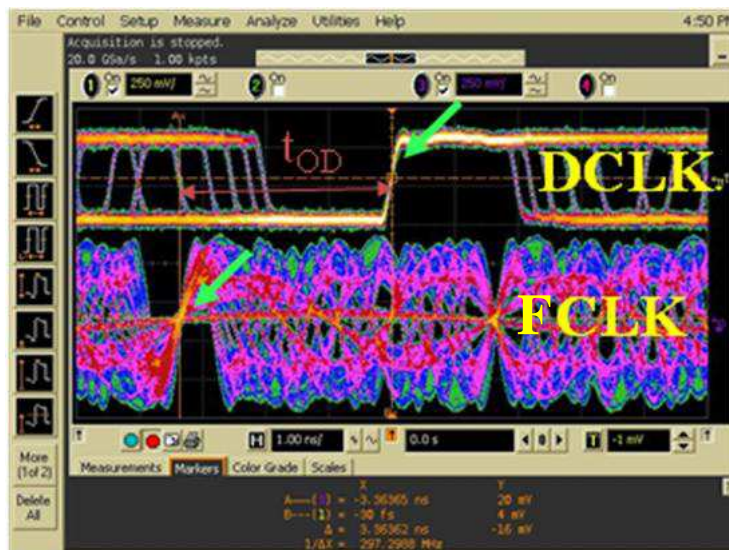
File Control Setup Measure Analyze Utilities Help 4:50 P

Acquisition is stopped.
20.0 GSa/s 1.00 kpts

1 On 250 mV/ 2 On 3 On 250 mV/ 4 On

$t_{OD}$

DCLK

FCLK

More (1of 2)

Delete All

1.00 ns/ 0.0 s -1 mV

Measurements Markers Color Grade Scales

X Y
A—(3) = -3.36365 ns 20 mV
B—(1) = -30 fs 4 mV
Δ = 3.36362 ns -16 mV
1/ΔX = 297.2988 MHz